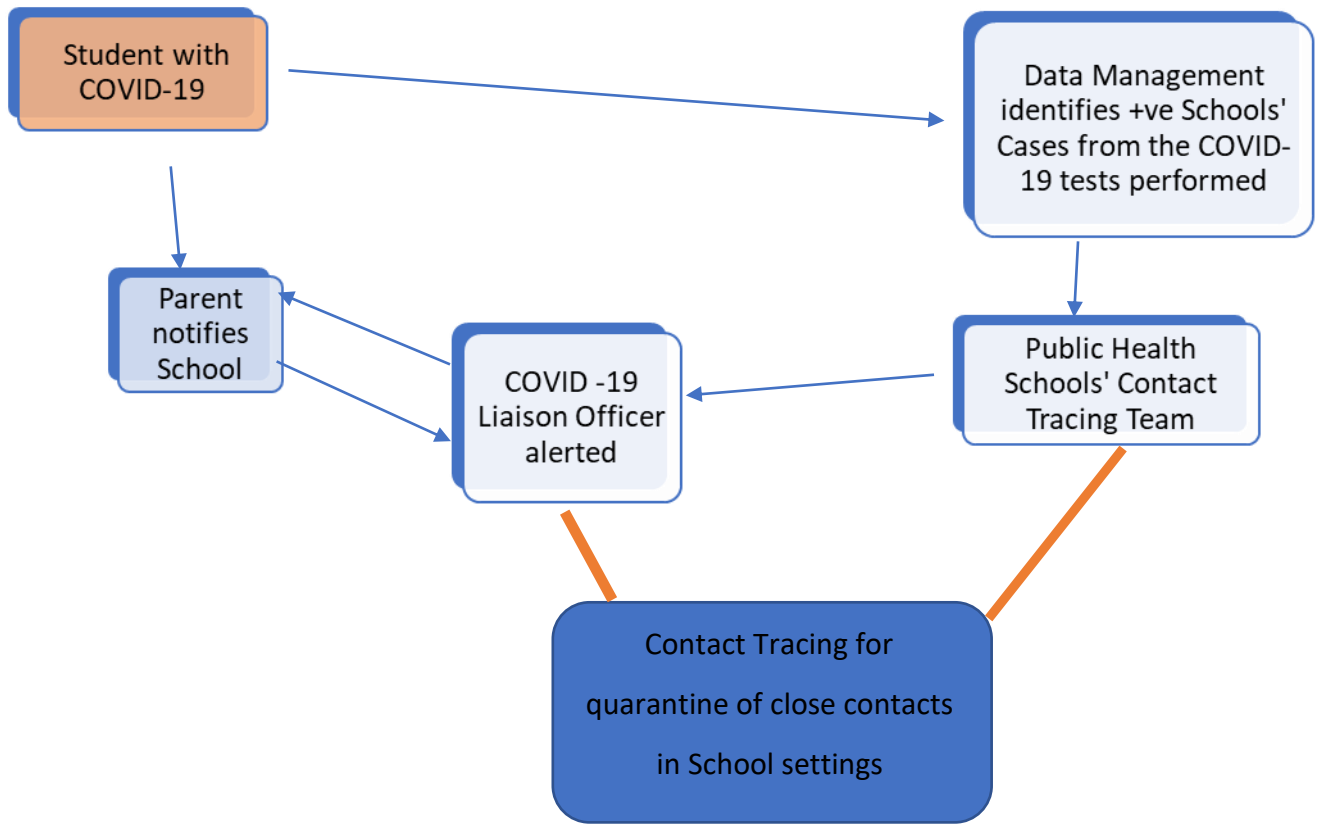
Student with COVID-19

Data Management identifies +ve Schools' Cases from the COVID-19 tests performed

Parent notifies School

COVID -19 Liaison Officer alerted

Public Health Schools' Contact Tracing Team

Contact Tracing for quarantine of close contacts in School settings